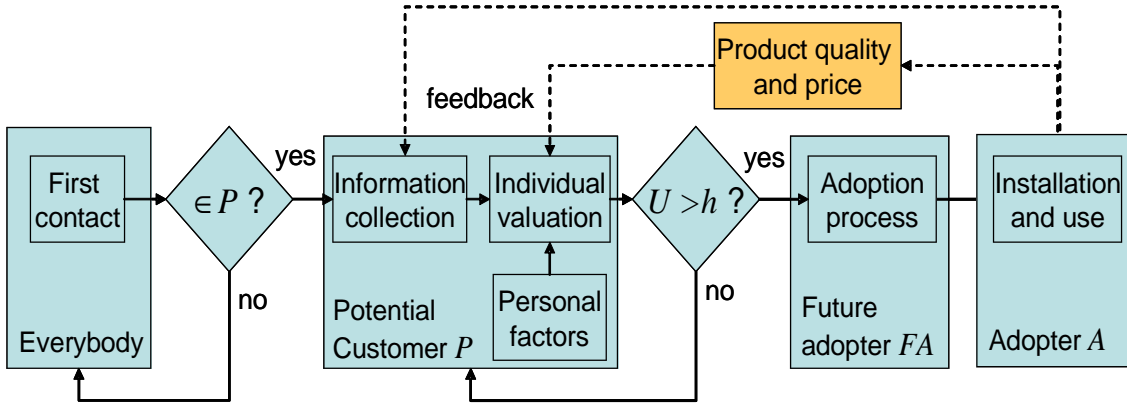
Product quality and price

feedback

First contact

Everybody

$\in P$ ?

yes

no

Information collection

Individual valuation

Personal factors

Potential Customer $P$

$U > h$ ?

yes

no

Adoption process

Future adopter $FA$

Installation and use

Adopter $A$